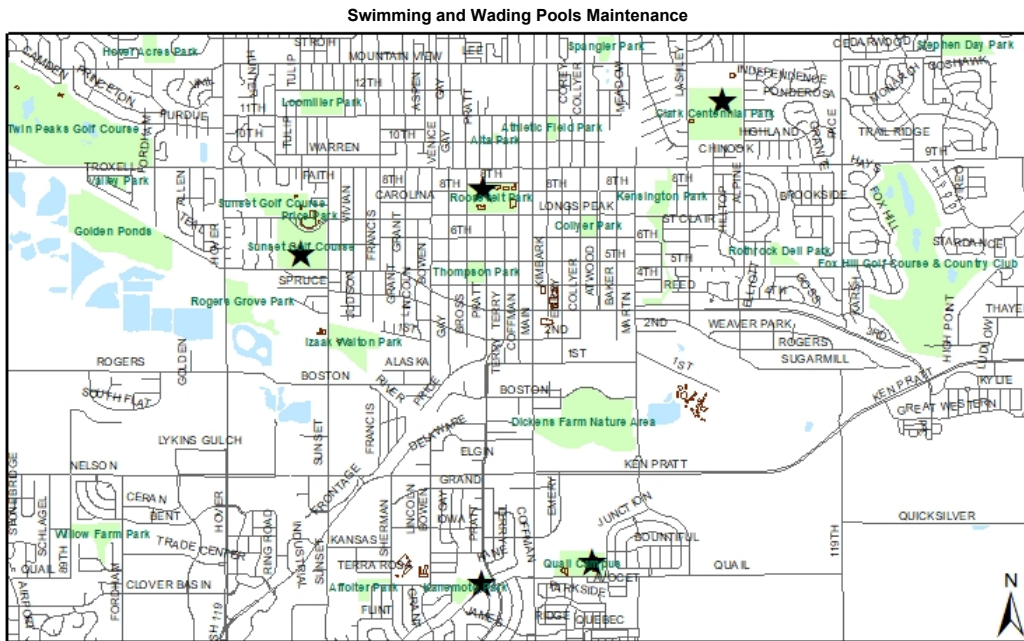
Swimming and Wading Pools Maintenance

Hover Acres Park
STROH
MOUNTAIN VIEW
LEE
Spangler Park
CEDARWOOD
Stephen Day Park
GOSHAWK
CAMDEN
PRINCETON
12TH
INDEPENDENCE
PONDEROSA
Clark Centennial Park
PURDUE
11TH
Loomiller Park
HIGHLAND
TRAIL RIDGE
Twin Peaks Golf Course
10TH
10TH
Athletic Field Park
Alta Park
WARREN
CHINOOK
9TH
TROXELL
Valley Park
FAITH
8TH
8TH
8TH
CAROLINA
8TH
Roosevelt Park
8TH
Kensington Park
BROOKSIDE
Sunset Golf Course
Price Park
LONGS PEAK
ST CLAIR
Golden Ponds
6TH
Collyer Park
6TH
Sunset Golf Course
5TH
5TH
Rothrock Dell Park
STARDANCE
SPRUCE
Thompson Park
4TH
Fox Hill Golf Course & Country Club
REED
Rogers Grove Park
THAYER
1ST
2ND
2ND
WEAVER PARK
Izaak Walton Park
1ST
ROGERS
ROGERS
ALASKA
SUGARMILL
1ST
BOSTON
KYLIE
SOUTH FLAT
BOSTON
KEN PRATT
GREAT WESTERN
LYKINS GULCH
Dickens Farm Nature Area
ELGIN
NELSON
KEN PRATT
GRAND
CERAN
BENT
JUNCTION
QUICKSILVER
Willow Farm Park
TRADE CENTER
KANSAS
BOUNTIFUL
QUAIL
TERRA ROSE
Quail Campus
QUAIL
CLOVER BASIN
Affolter Park
Kanemoto Park
LAFARGE
PARKSIDE
FLINT
RIDGE
QUEBEC
119TH
SUNSET
FRANCIS
GRANT
LINCOLN
BOWEN
GAY
PRATT
TERRY
COFFMAN
MAIN
KIMBARK
COLLYER
ATWOOD
BAKER
MARTIN
HOVER
FORDHAM
GOLDEN
ALLEN
VIVIAN
HUDSON
SHERMAN
EMERY
ALPINE
HILLTOP
LASHLEY
MEADOW
CORNELL
VENICE
ASPEN
TULIP
LINCOLN
SCHLAGEL
89TH
AIRPORT
RING ROAD
HIGH POINT
LUDLOW
FOX HILL
HAYS
FRONTAGE
RIVER
PIKE
DELAWARE
IOWA
JAMES
N